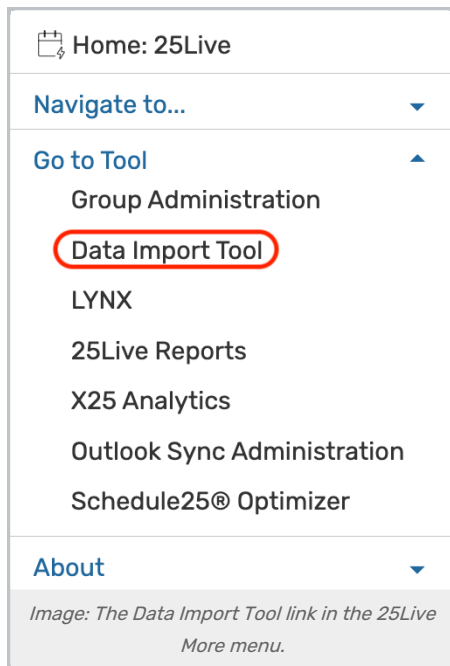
Home: 25Live

Navigate to...

Go to Tool

Group Administration

Data Import Tool

LYNX

25Live Reports

X25 Analytics

Outlook Sync Administration

Schedule25® Optimizer

About

Image: The Data Import Tool link in the 25Live More menu.